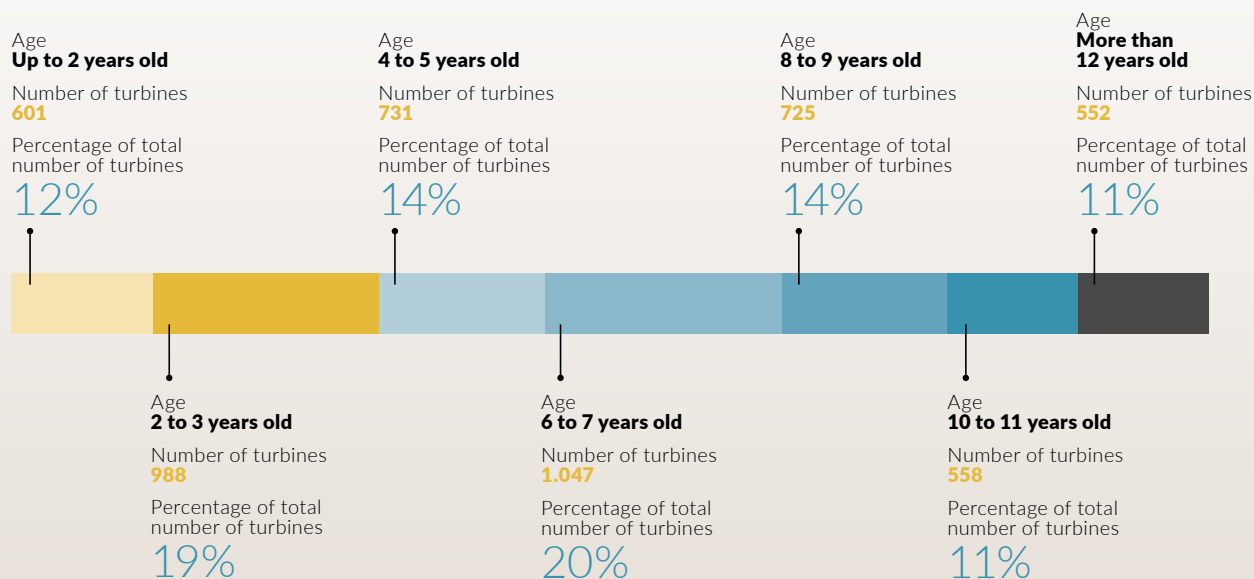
Age
Up to 2 years old
Number of turbines
601
Percentage of total number of turbines
12%

Age
4 to 5 years old
Number of turbines
731
Percentage of total number of turbines
14%

Age
8 to 9 years old
Number of turbines
725
Percentage of total number of turbines
14%

Age
More than 12 years old
Number of turbines
552
Percentage of total number of turbines
11%

Age
2 to 3 years old
Number of turbines
988
Percentage of total number of turbines
19%

Age
6 to 7 years old
Number of turbines
1.047
Percentage of total number of turbines
20%

Age
10 to 11 years old
Number of turbines
558
Percentage of total number of turbines
11%